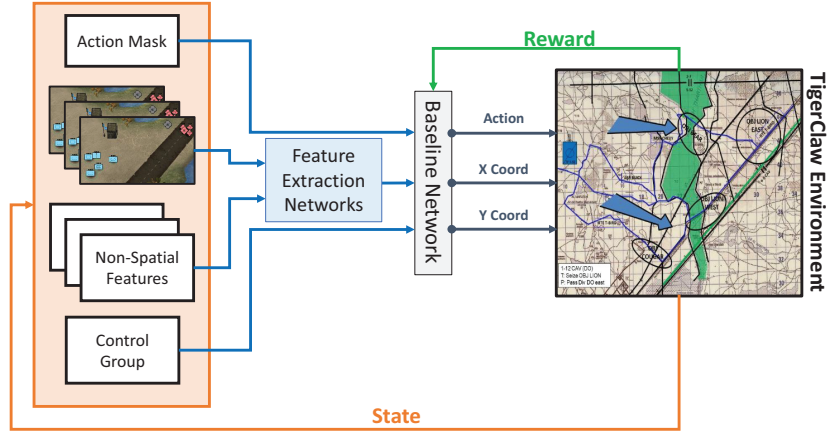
Action Mask

Non-Spatial Features

Control Group

Feature Extraction Networks

Baseline Network

Reward

Action

X Coord

Y Coord

TigerClaw Environment

OBJ LION EAST

OBJ LION WEST

OBJ COUGAR

1-12 CAV (DO)
T: Seize OBJ LION
P: Pass Div DO east

State